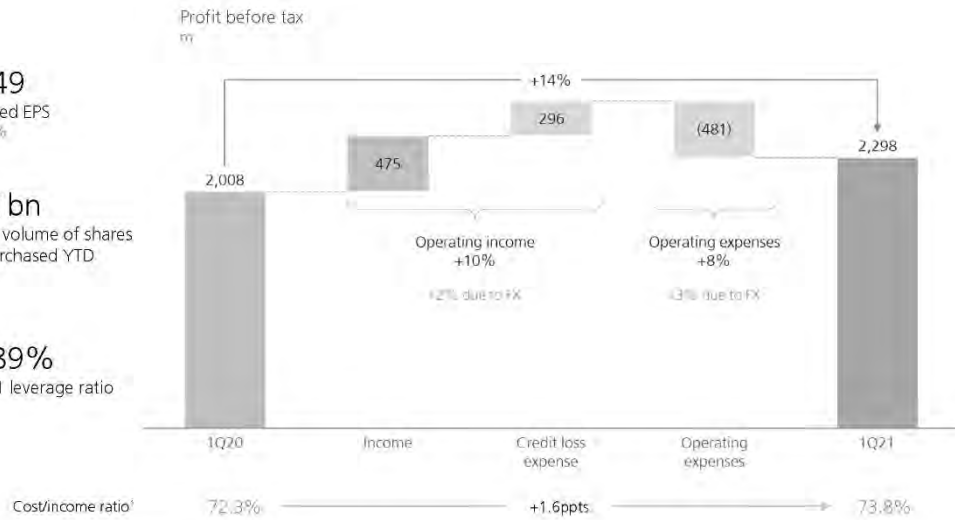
49
ed EPS
%

bn
volume of shares
rchased YTD

39%
1 leverage ratio

Profit before tax
m

+14%

2,008

475

296

(481)

2,298

Operating income
+10%
+2% due to FX

Operating expenses
+8%
+3% due to FX

1Q20

Income

Credit loss expense

Operating expenses

1Q21

Cost/income ratio¹

72.3%

+1.6ppts

73.8%